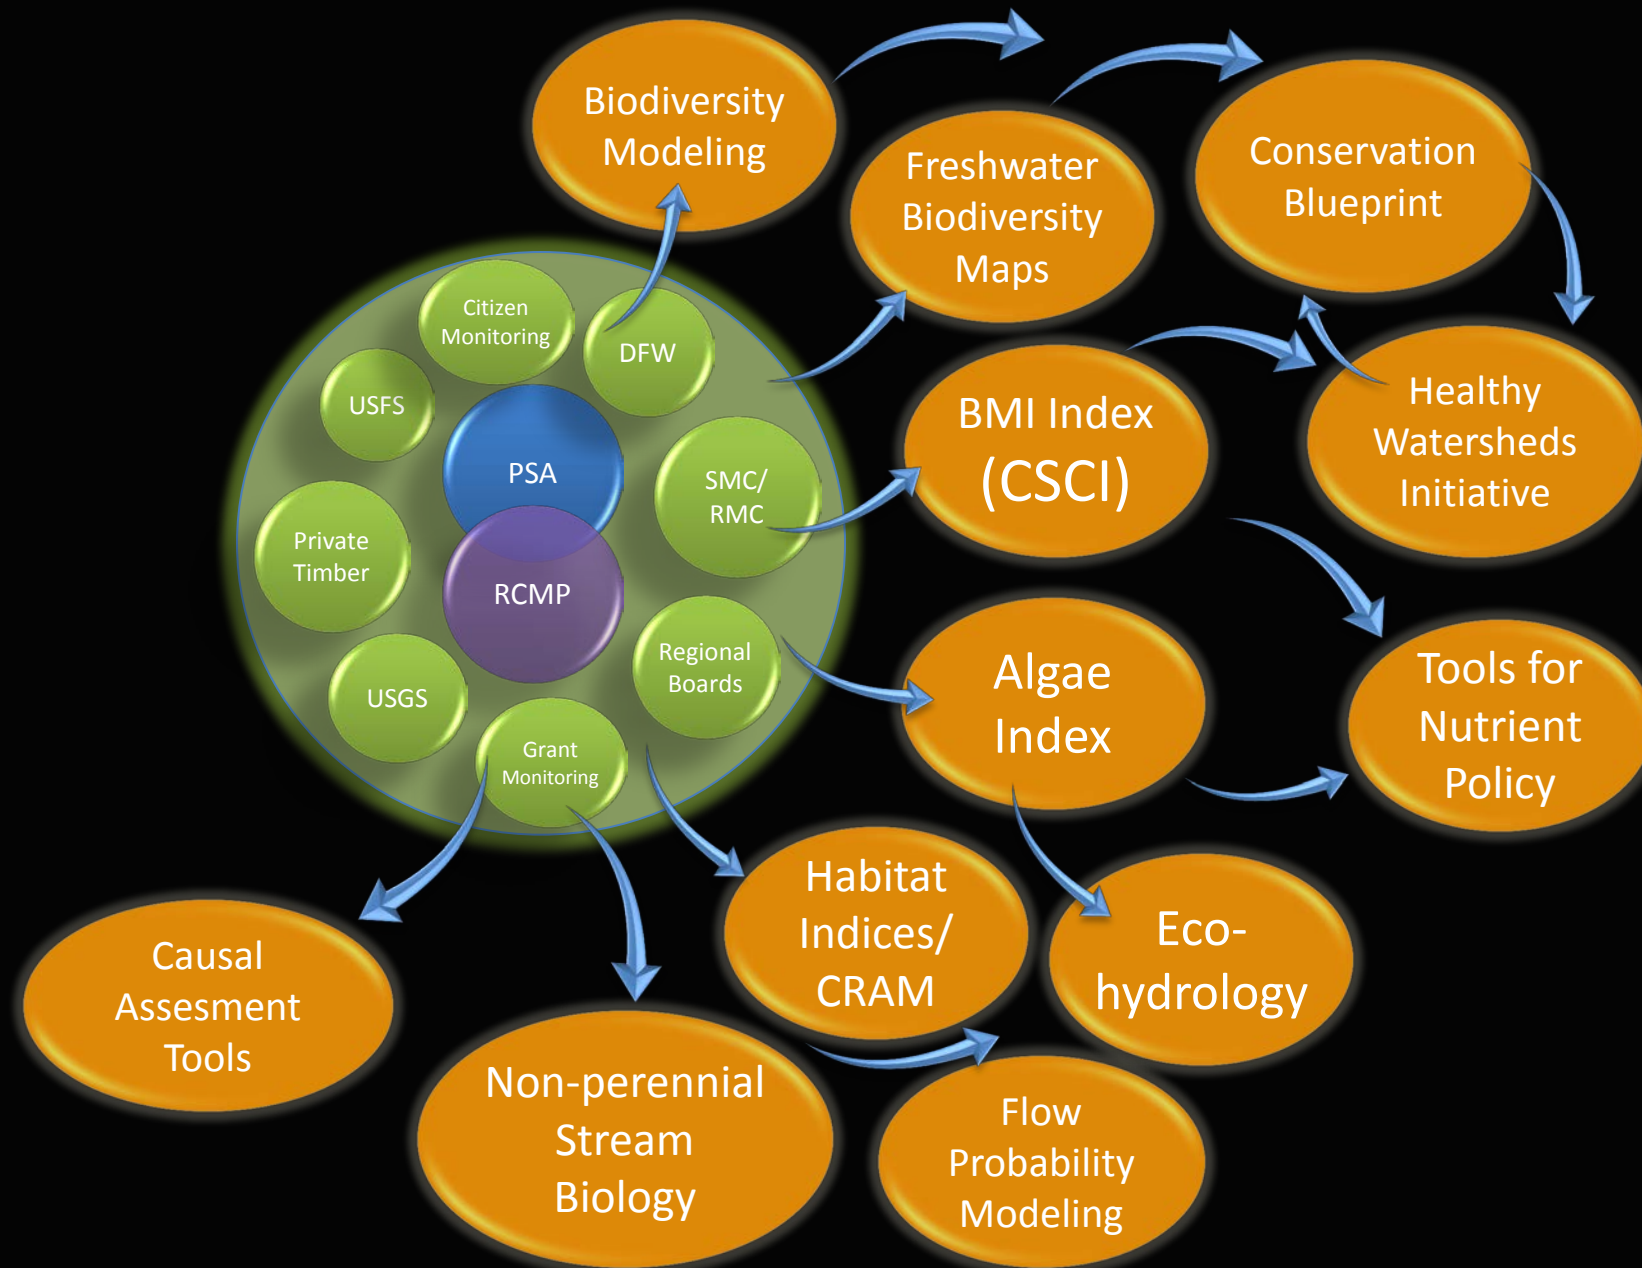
Biodiversity Modeling

Freshwater Biodiversity Maps

Conservation Blueprint

Citizen Monitoring

DFW

USFS

PSA

SMC/ RMC

Private Timber

RCMP

Regional Boards

USGS

Grant Monitoring

BMI Index (CSCI)

Healthy Watersheds Initiative

Algae Index

Tools for Nutrient Policy

Habitat Indices/ CRAM

Eco-hydrology

Causal Assesment Tools

Non-perennial Stream Biology

Flow Probability Modeling